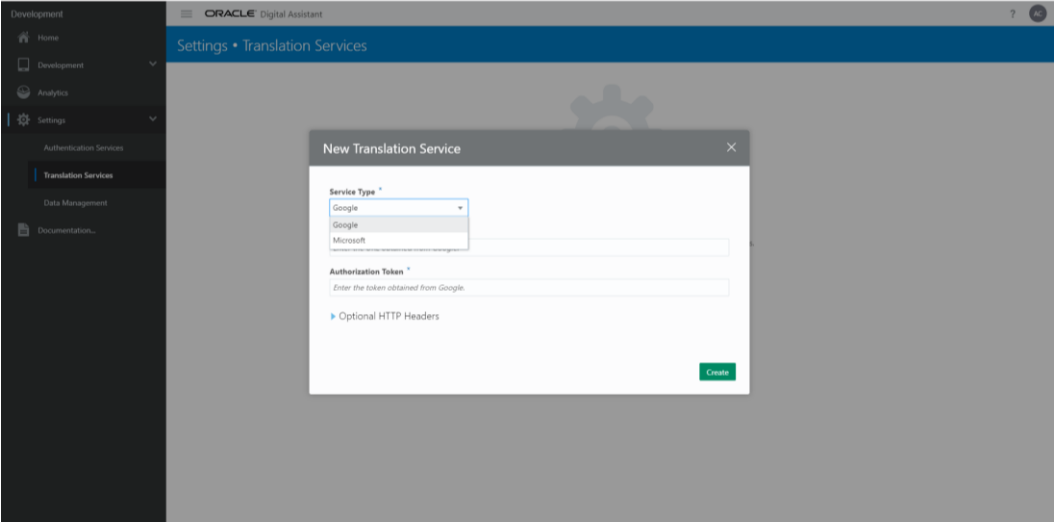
Development

Home

Development

Analytics

Settings

Authentication Services

Translation Services

Data Management

Documentation...

ORACLE Digital Assistant

?

AC

Settings • Translation Services

New Translation Service

×

Service Type *

Google

Google

Microsoft

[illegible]

Authorization Token *

Enter the token obtained from Google.

Optional HTTP Headers

Create